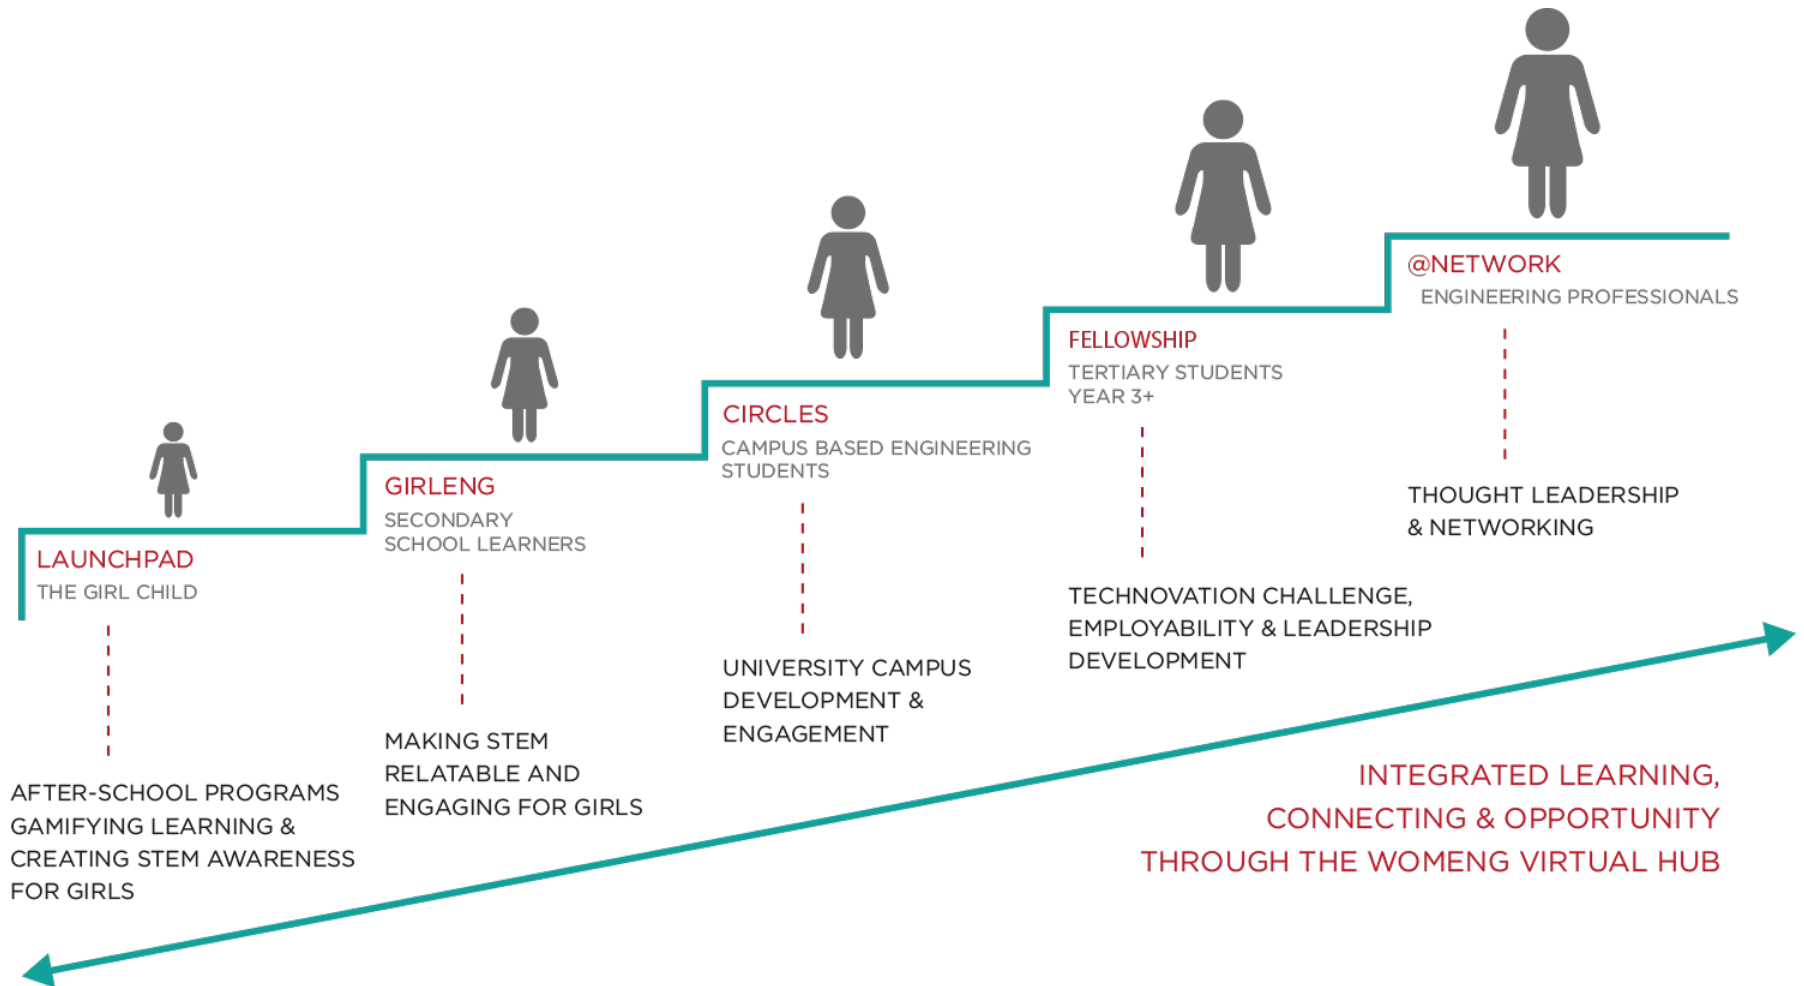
LAUNCHPAD
THE GIRL CHILD

AFTER-SCHOOL PROGRAMS GAMIFYING LEARNING & CREATING STEM AWARENESS FOR GIRLS

GIRLENG
SECONDARY SCHOOL LEARNERS

MAKING STEM RELATABLE AND ENGAGING FOR GIRLS

CIRCLES
CAMPUS BASED ENGINEERING STUDENTS

UNIVERSITY CAMPUS DEVELOPMENT & ENGAGEMENT

FELLOWSHIP
TERTIARY STUDENTS YEAR 3+

TECHNOVATION CHALLENGE, EMPLOYABILITY & LEADERSHIP DEVELOPMENT

@NETWORK
ENGINEERING PROFESSIONALS

THOUGHT LEADERSHIP & NETWORKING

INTEGRATED LEARNING, CONNECTING & OPPORTUNITY THROUGH THE WOMENG VIRTUAL HUB